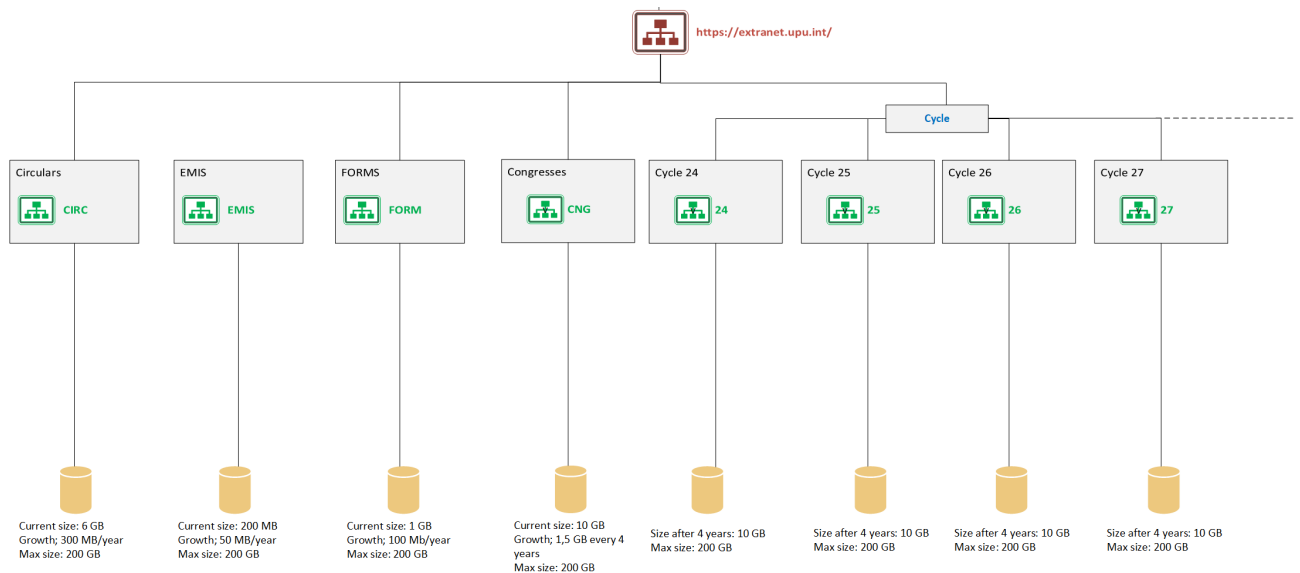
https://extranet.upu.int/

Cycle

Circulars
CIRC

EMIS
EMIS

FORMS
FORM

Congresses
CNG

Cycle 24
24

Cycle 25
25

Cycle 26
26

Cycle 27
27

Current size: 6 GB
Growth; 300 MB/year
Max size: 200 GB

Current size: 200 MB
Growth; 50 MB/year
Max size: 200 GB

Current size: 1 GB
Growth; 100 Mb/year
Max size: 200 GB

Current size: 10 GB
Growth; 1,5 GB every 4 years
Max size: 200 GB

Size after 4 years: 10 GB
Max size: 200 GB

Size after 4 years: 10 GB
Max size: 200 GB

Size after 4 years: 10 GB
Max size: 200 GB

Size after 4 years: 10 GB
Max size: 200 GB